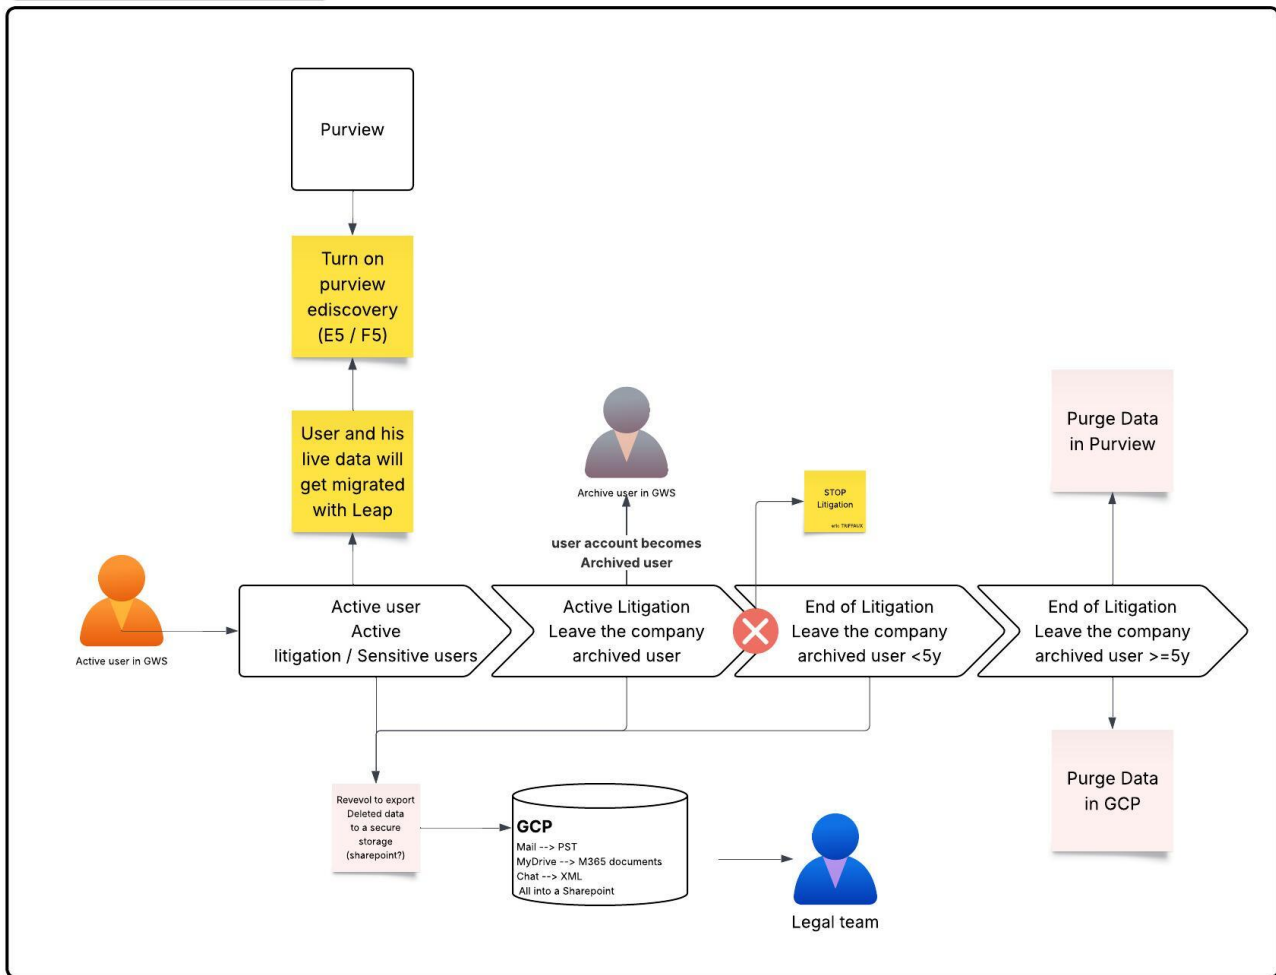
Purview

Turn on purview ediscovery (E5 / F5)

User and his live data will get migrated with Leap

Active user in GWS

Active user
Active
litigation / Sensitive users

Archive user in GWS

user account becomes
Archived user

Active Litigation
Leave the company
archived user

STOP
Litigation

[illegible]

End of Litigation
Leave the company
archived user <5y

Purge Data in Purview

End of Litigation
Leave the company
archived user >=5y

Purge Data in GCP

Revevol to export Deleted data to a secure storage (sharepoint?)

GCP
Mail --> PST
MyDrive --> M365 documents
Chat --> XML
All into a Sharepoint

Legal team